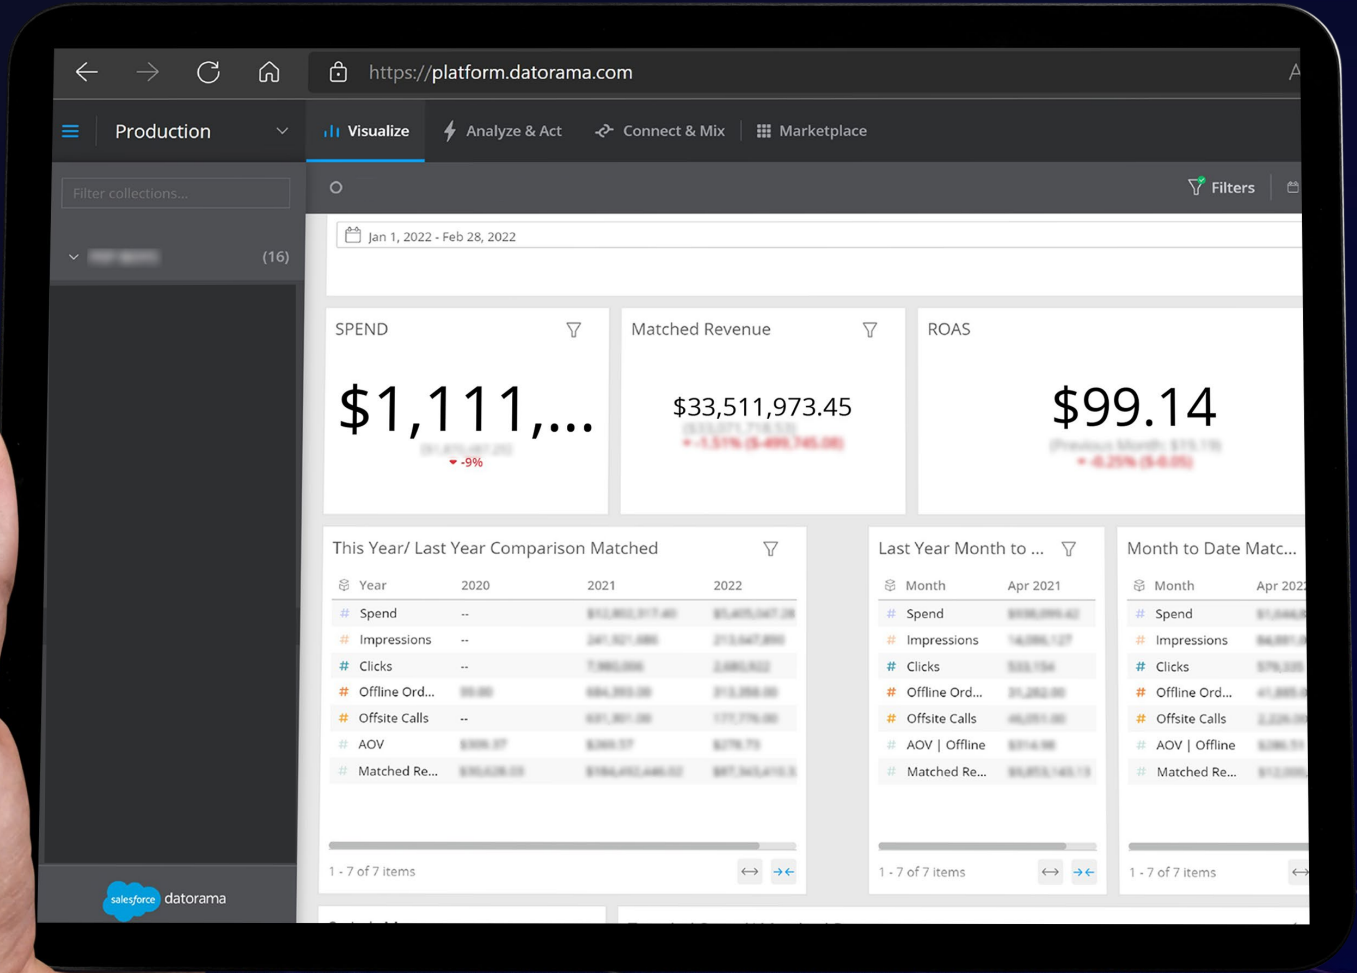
https://platform.datorama.com

Production

Visualize Analyze & Act Connect & Mix Marketplace

Filter collections...

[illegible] (16)

Filters

Jan 1, 2022 - Feb 28, 2022

SPEND

$1,111,...

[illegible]

-9%

Matched Revenue

$33,511,973.45

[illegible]

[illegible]

ROAS

$99.14

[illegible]

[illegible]

This Year/ Last Year Comparison Matched

| Year | 2020 | 2021 | 2022 |
|---|---|---|---|
| Spend | -- | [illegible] | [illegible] |
| Impressions | -- | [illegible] | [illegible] |
| Clicks | -- | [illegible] | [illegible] |
| Offline Ord... | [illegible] | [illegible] | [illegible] |
| Offsite Calls | -- | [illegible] | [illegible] |
| AOV | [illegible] | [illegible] | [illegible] |
| Matched Re... | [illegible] | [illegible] | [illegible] |

1 - 7 of 7 items

Last Year Month to ...

| Month | Apr 2021 |
|---|---|
| Spend | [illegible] |
| Impressions | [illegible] |
| Clicks | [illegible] |
| Offline Ord... | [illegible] |
| Offsite Calls | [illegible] |
| AOV \| Offline | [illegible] |
| Matched Re... | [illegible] |

1 - 7 of 7 items

Month to Date Matc...

| Month | Apr 202 |
|---|---|
| Spend | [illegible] |
| Impressions | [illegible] |
| Clicks | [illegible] |
| Offline Ord... | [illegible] |
| Offsite Calls | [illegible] |
| AOV \| Offline | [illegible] |
| Matched Re... | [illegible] |

1 - 7 of 7 items

salesforce datorama